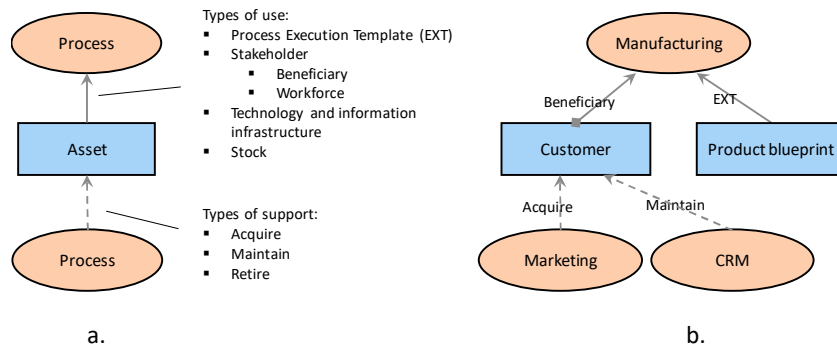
Process

Types of use:
- Process Execution Template (EXT)
- Stakeholder
  - Beneficiary
  - Workforce
- Technology and information infrastructure
- Stock

Asset

Types of support:
- Acquire
- Maintain
- Retire

Process

a.

Manufacturing

Beneficiary

EXT

Customer

Product blueprint

Acquire

Maintain

Marketing

CRM

b.